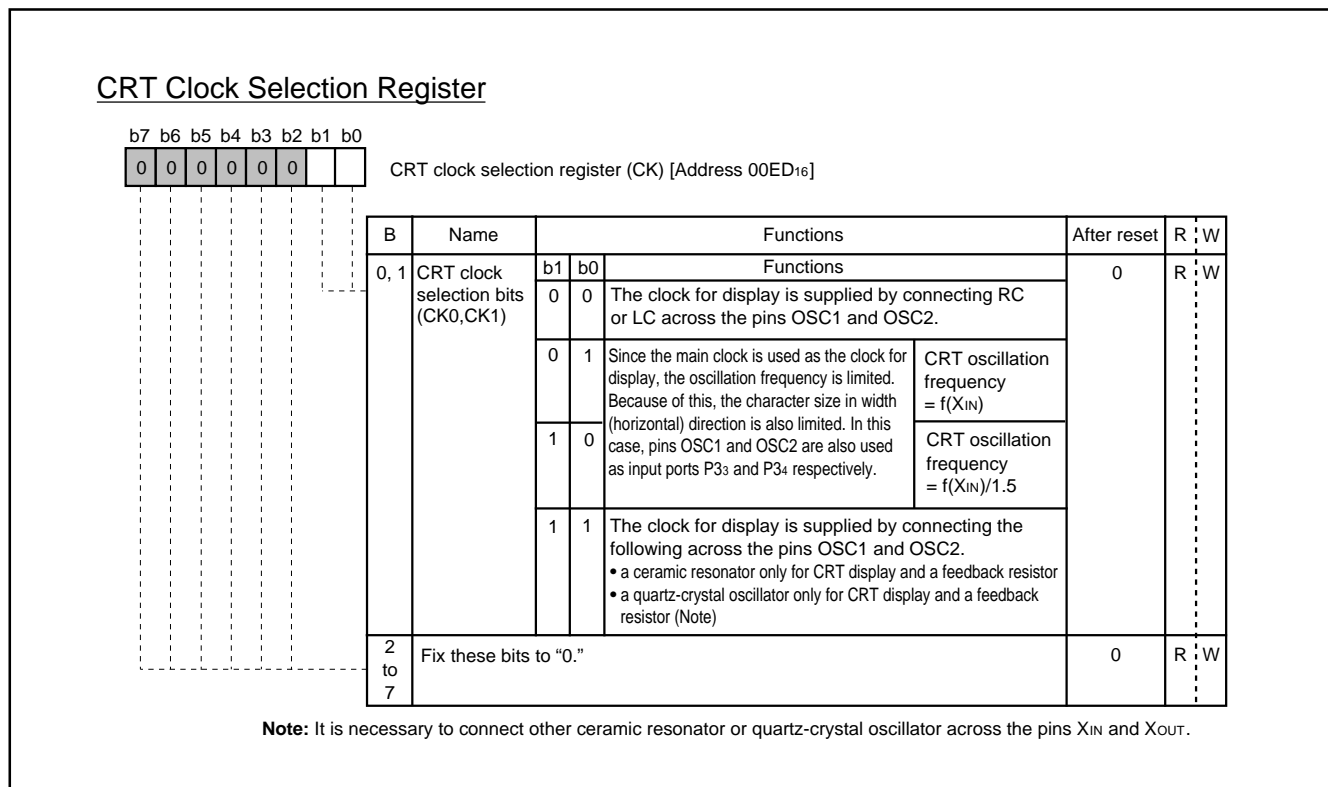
CRT Clock Selection Register

b7 b6 b5 b4 b3 b2 b1 b0

0 0 0 0 0 0

CRT clock selection register (CK) [Address 00ED$_{16}$]

| B | Name | Functions | | | | After reset | R | W |
|---|---|---|---|---|---|---|---|---|
| 0, 1 | CRT clock selection bits (CK0,CK1) | b1 | b0 | Functions | | 0 | R | W |
| | | 0 | 0 | The clock for display is supplied by connecting RC or LC across the pins OSC1 and OSC2. | | | | |
| | | 0 | 1 | Since the main clock is used as the clock for display, the oscillation frequency is limited. Because of this, the character size in width (horizontal) direction is also limited. In this case, pins OSC1 and OSC2 are also used as input ports P3$_3$ and P3$_4$ respectively. | CRT oscillation frequency = f(X$_{IN}$) | | | |
| | | 1 | 0 | | CRT oscillation frequency = f(X$_{IN}$)/1.5 | | | |
| | | 1 | 1 | The clock for display is supplied by connecting the following across the pins OSC1 and OSC2. • a ceramic resonator only for CRT display and a feedback resistor • a quartz-crystal oscillator only for CRT display and a feedback resistor (Note) | | | | |
| 2 to 7 | Fix these bits to “0.” | | | | | 0 | R | W |

Note: It is necessary to connect other ceramic resonator or quartz-crystal oscillator across the pins X$_{IN}$ and X$_{OUT}$.